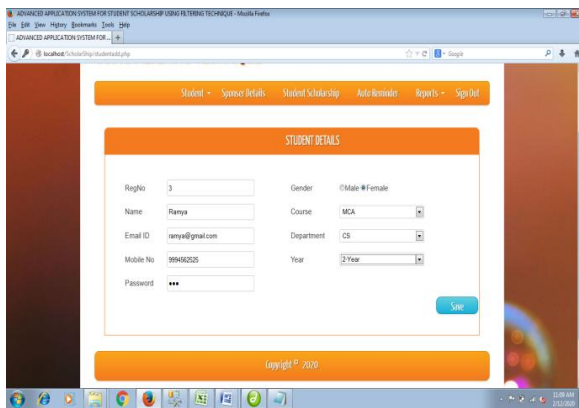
ADVANCED APPLICATION SYSTEM FOR STUDENT SCHOLARSHIP USING FILTERING TECHNIQUE - Mozilla Firefox

File Edit View History Bookmarks Tools Help

ADVANCED APPLICATION SYSTEM FOR... +

localhost/Scholarship/studentadd.php

Google

Student ▾ Sponsor Details Student Scholarship Auto Reminder Reports ▾ Sign Out

STUDENT DETAILS

RegNo 3

Name Ramya

Email ID ramya@gmail.com

Mobile No 9994562525

Password •••

Gender Male Female

Course MCA

Department CS

Year 2-Year

Save

Copyright © 2020

11:08 AM 2/12/2020